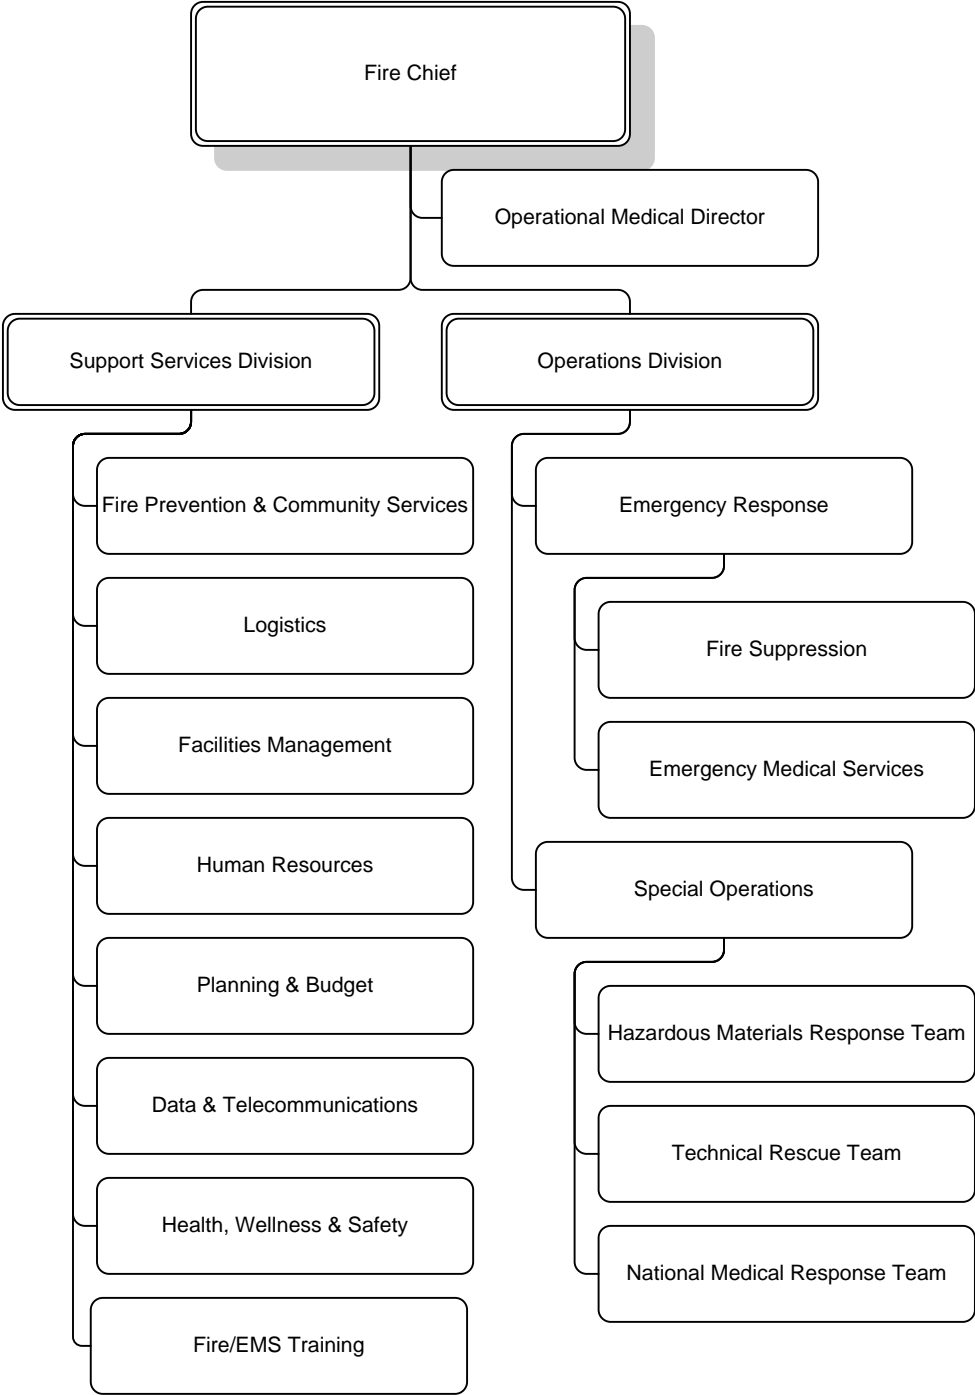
Fire Chief

Operational Medical Director

Support Services Division

Operations Division

Fire Prevention & Community Services

Logistics

Facilities Management

Human Resources

Planning & Budget

Data & Telecommunications

Health, Wellness & Safety

Fire/EMS Training

Emergency Response

Fire Suppression

Emergency Medical Services

Special Operations

Hazardous Materials Response Team

Technical Rescue Team

National Medical Response Team